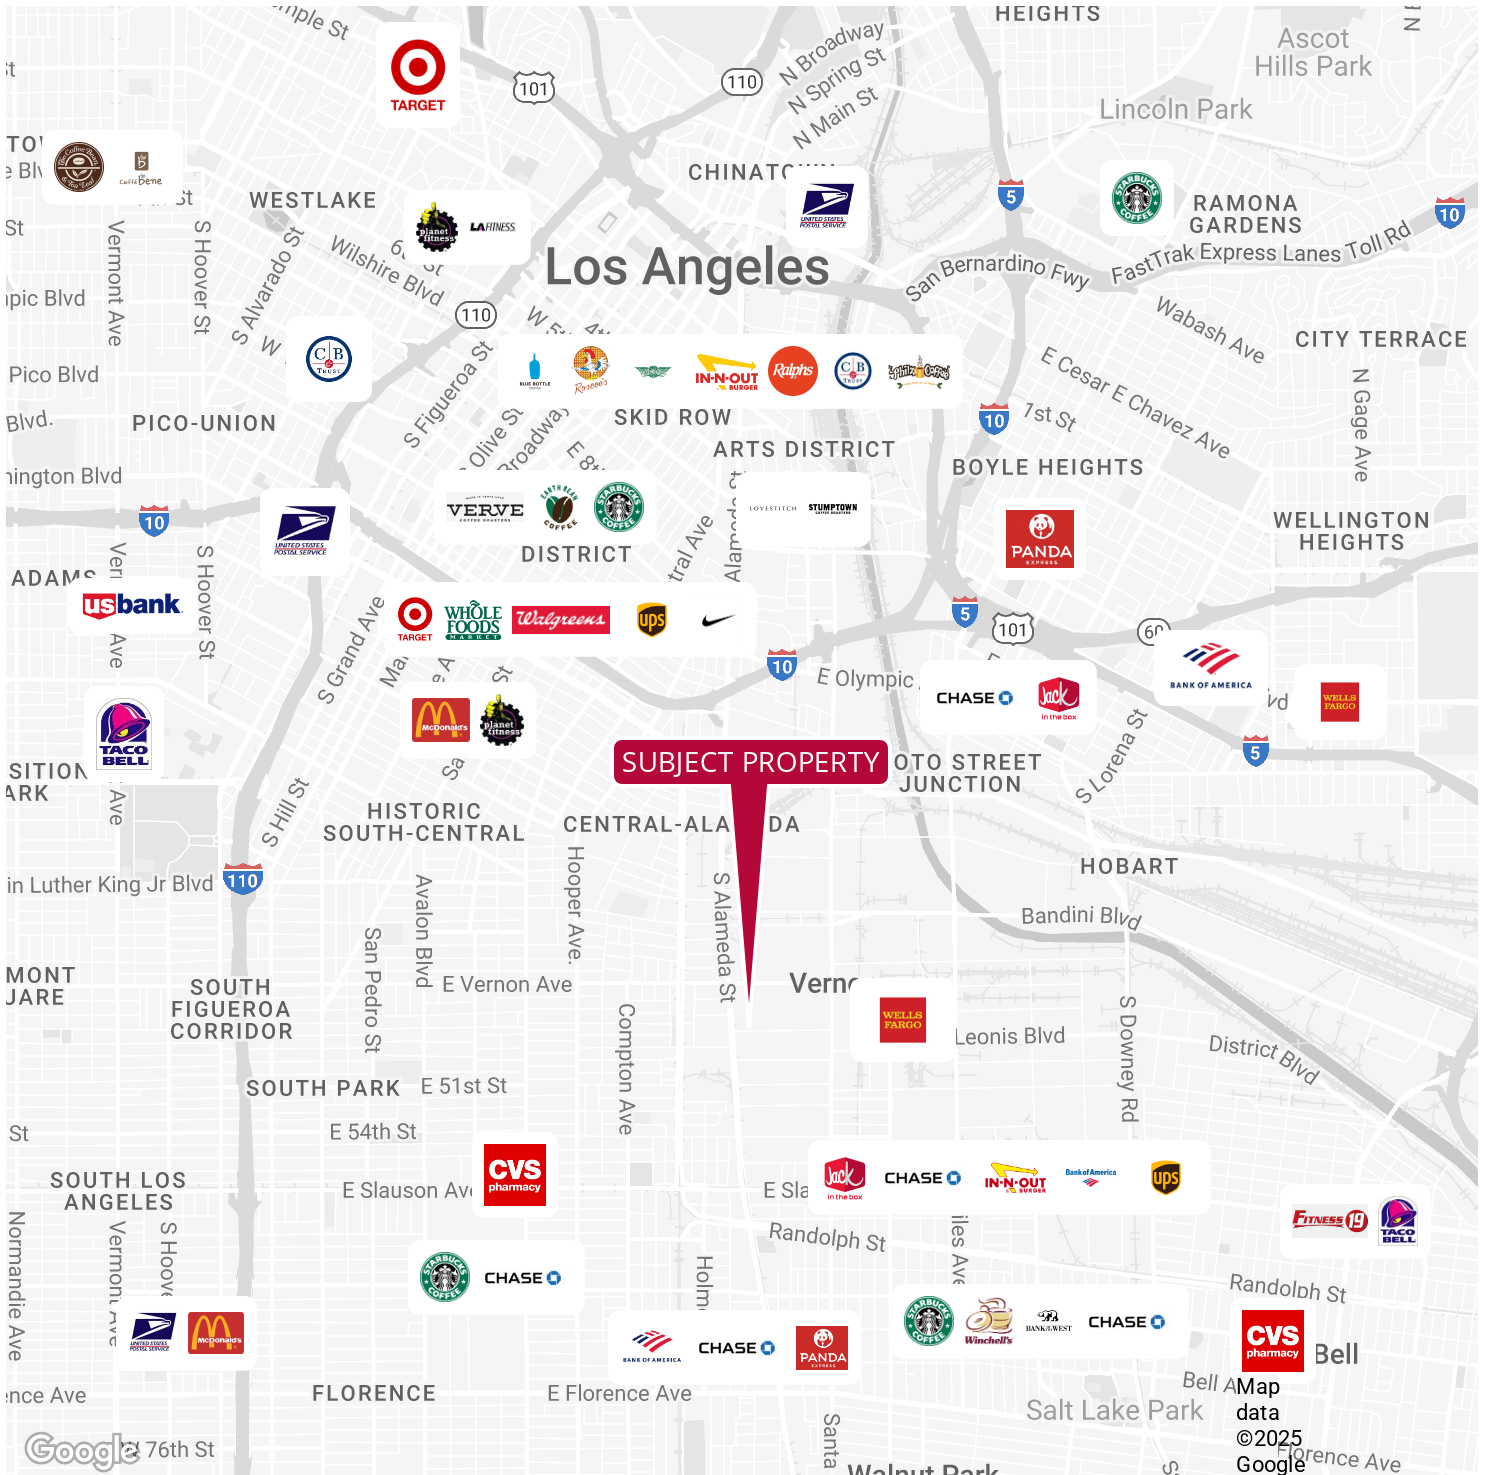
mple St
TARGET
101
110
N Broadway
N Spring St
N Main St
HEIGHTS
Ascot Hills Park
Lincoln Park
TO
e Bl
Caffé Bene
St
WESTLAKE
CHINATOWN
5
RAMONA GARDENS
10
St
Vermont Ave
S Hoover St
S Alvarado St
planet fitness
LA FITNESS
Wilshire Blvd
6th St
Los Angeles
San Bernardino Fwy
FastTrak Express Lanes Toll Rd
pic Blvd
110
W 5th St
Wabash Ave
CITY TERRACE
Pico Blvd
S Figueroa St
BLUE BOTTLE
Roscoe's
IN-N-OUT BURGER
Ralphs
E Cesar E Chavez Ave
N Gage Ave
Blvd.
PICO-UNION
SKID ROW
10
1st St
S Olive St
Broadway
E 8th
ARTS DISTRICT
BOYLE HEIGHTS
ington Blvd
VERVE
EARTH BEAN COFFEE
LOVESTITCH
STUMPTOWN
10
DISTRICT
WELLINGTON HEIGHTS
PANDA EXPRESS
ADAMS
usbank
S Hoover St
S Grand Ave
TARGET
WHOLE FOODS MARKET
Walgreens
ups
5
101
60
10
E Olympic
CHASE
Jack in the box
BANK OF AMERICA
WELLS FARGO
McDonald's
planet fitness
TACO BELL
SITION
ARK
SUBJECT PROPERTY
OTO STREET JUNCTION
5
S Lorena St
S Hill St
HISTORIC SOUTH-CENTRAL
CENTRAL-ALAMEDA
in Luther King Jr Blvd
110
HOBART
Hooper Ave
S Alameda St
Bandini Blvd
Avalon Blvd
MONT JARE
SOUTH FIGUEROA CORRIDOR
San Pedro St
E Vernon Ave
Vernon
WELLS FARGO
Leonis Blvd
S Downey Rd
District Blvd
Compton Ave
SOUTH PARK
E 51st St
St
E 54th St
CVS pharmacy
SOUTH LOS ANGELES
E Slauson Ave
E Sla
Jack in the box
CHASE
IN-N-OUT BURGER
Bank of America
ups
Fitness 19
TACO BELL
Randolph St
Normandie Ave
Vermont Ave
S Hoover
CHASE
Holmes
Miles Ave
Randolph St
McDonald's
BANK OF AMERICA
CHASE
PANDA EXPRESS
Winchell's
BANK OF THE WEST
CHASE
CVS pharmacy
Bell
ence Ave
FLORENCE
E Florence Ave
Bell Ave
Salt Lake Park
Map data ©2025 Google
Florence Ave
Google
E 76th St
Santa
Walnut Park